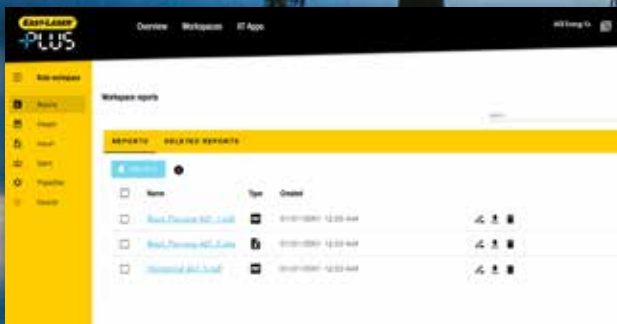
EASY-LASER
PLUS

Overview Workspaces IT Apps

Hide workspace

Reports
Import
Users
Properties

Workspace reports

REPORTS DELETED REPORTS

Name Type Created

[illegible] 01/01/2001 12:00 AM
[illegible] 01/01/2001 12:00 AM
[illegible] 01/01/2001 12:00 AM